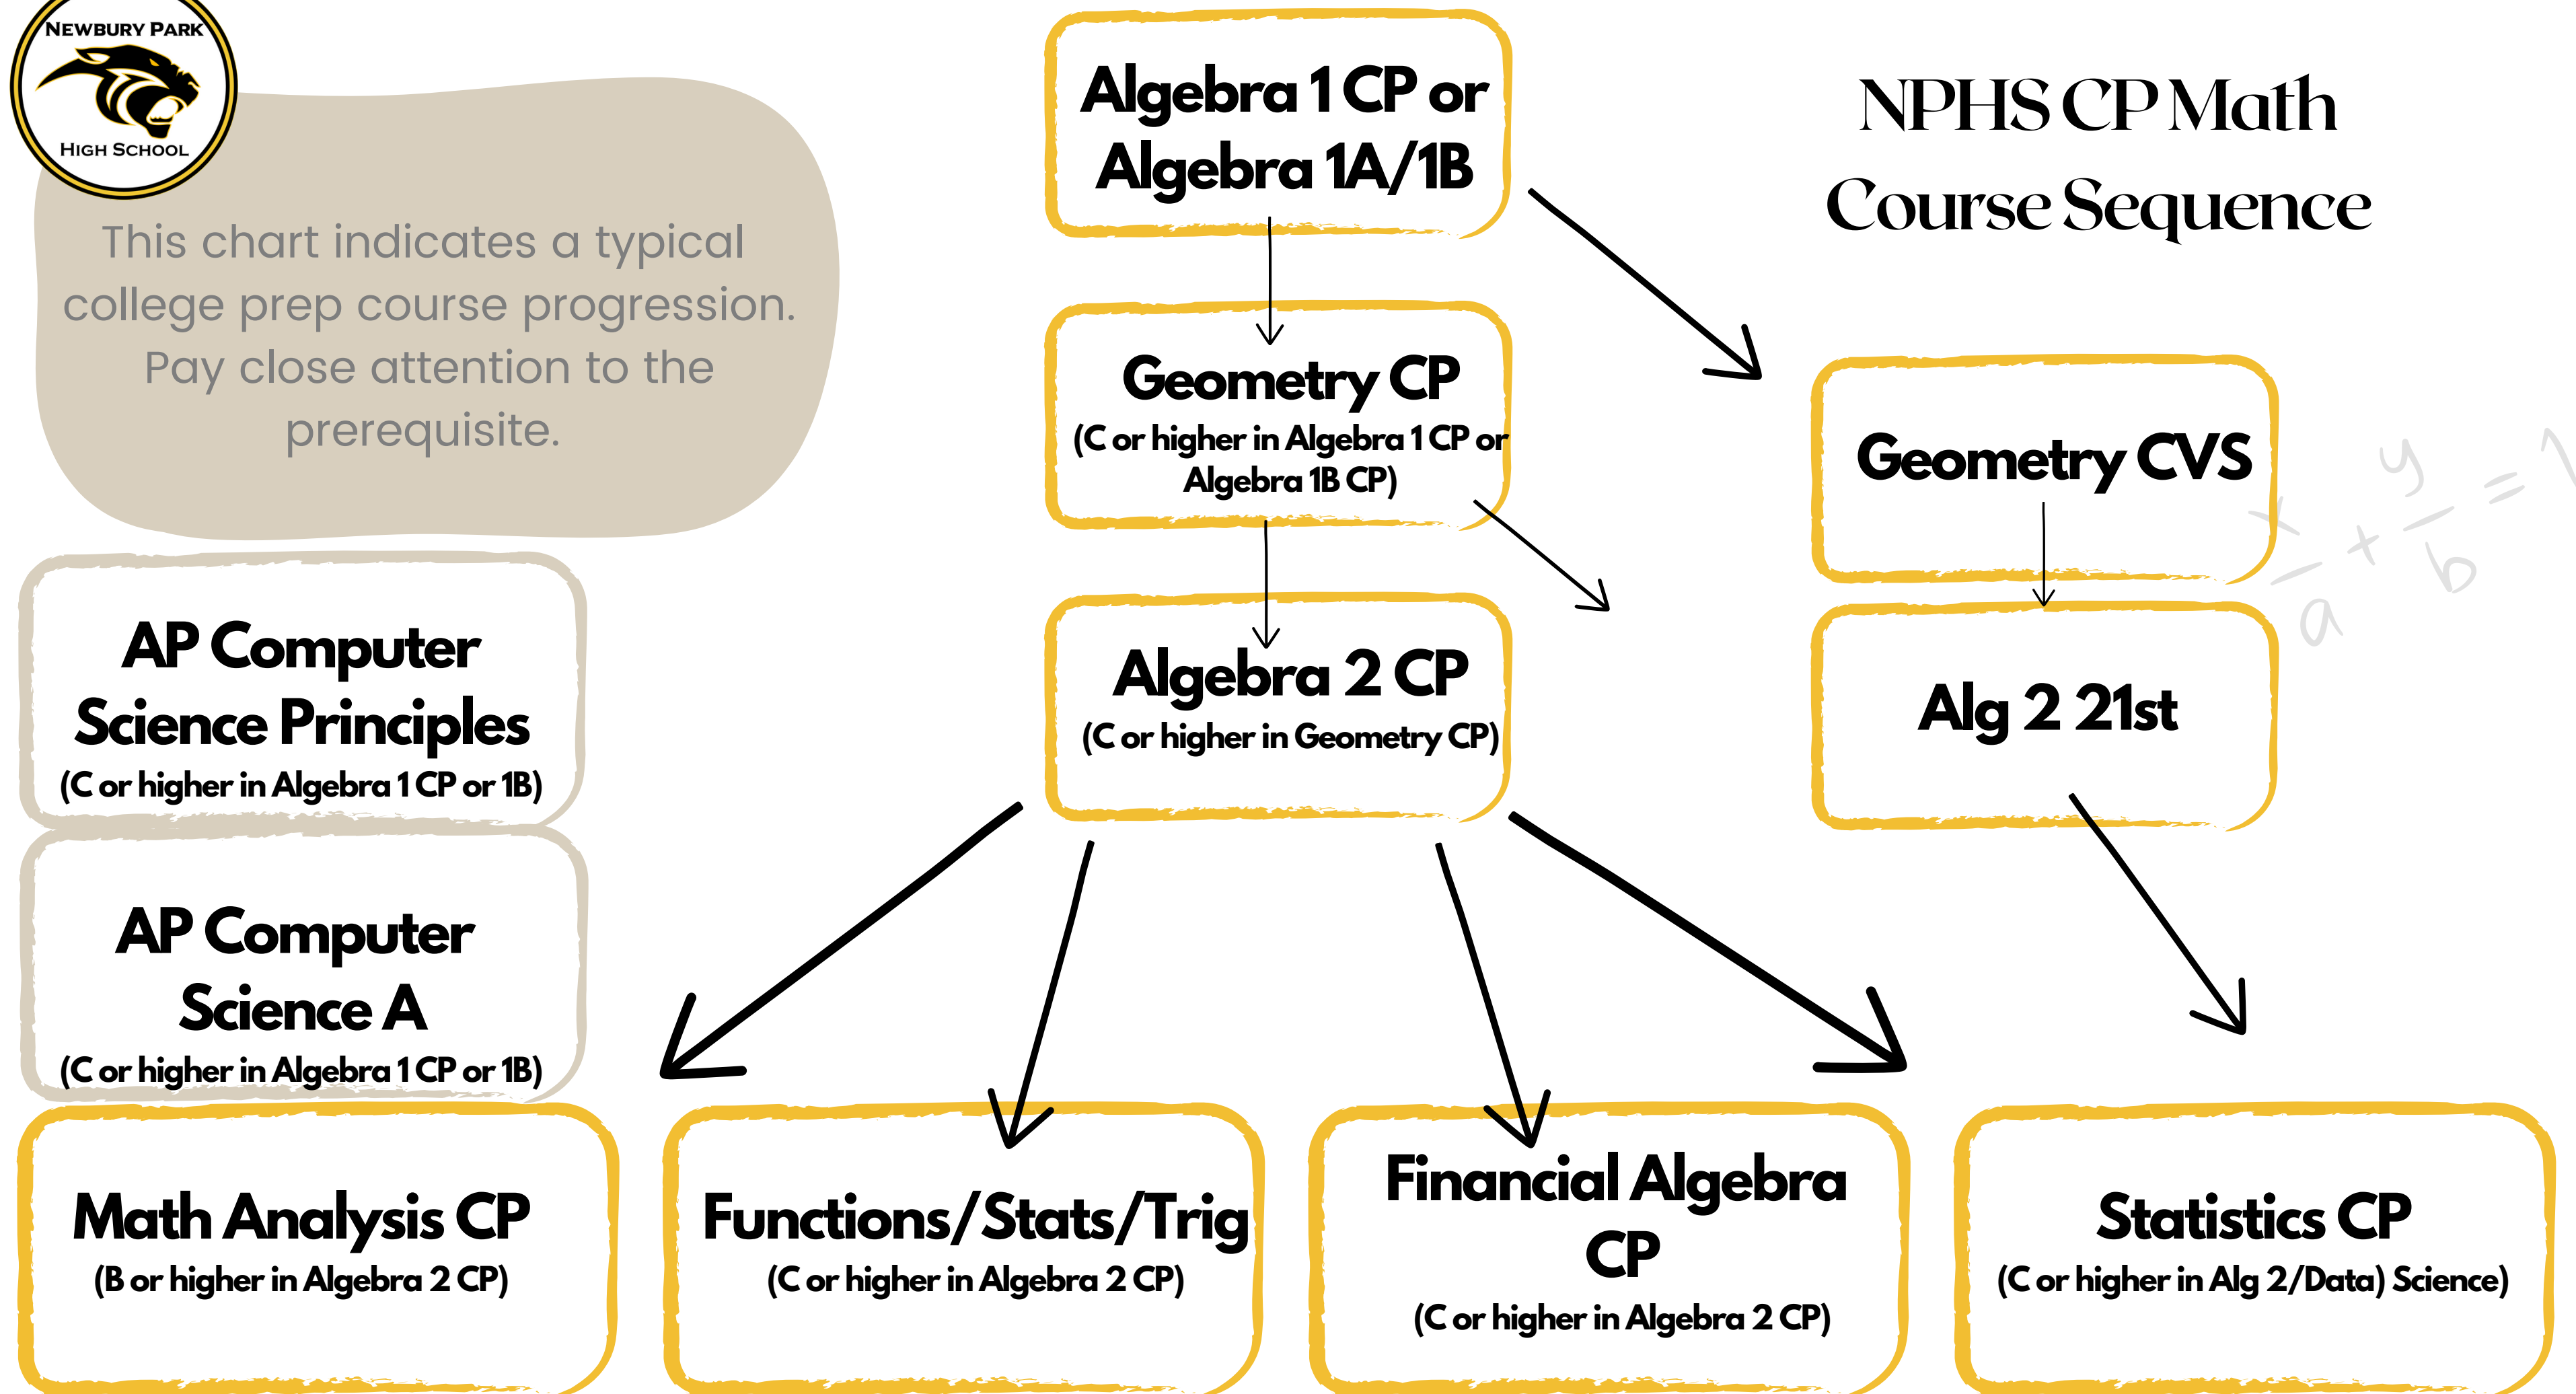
Newbury Park
High School

NPHS CP Math Course Sequence

This chart indicates a typical college prep course progression. Pay close attention to the prerequisite.

Algebra 1 CP or Algebra 1A/1B

Geometry CP
(C or higher in Algebra 1 CP or Algebra 1B CP)

Algebra 2 CP
(C or higher in Geometry CP)

Geometry CVS

Alg 2 21st

$\frac{x}{a}+\frac{y}{b}=1$

AP Computer Science Principles
(C or higher in Algebra 1 CP or 1B)

AP Computer Science A
(C or higher in Algebra 1 CP or 1B)

Math Analysis CP
(B or higher in Algebra 2 CP)

Functions/Stats/Trig
(C or higher in Algebra 2 CP)

Financial Algebra CP
(C or higher in Algebra 2 CP)

Statistics CP
(C or higher in Alg 2/Data) Science)